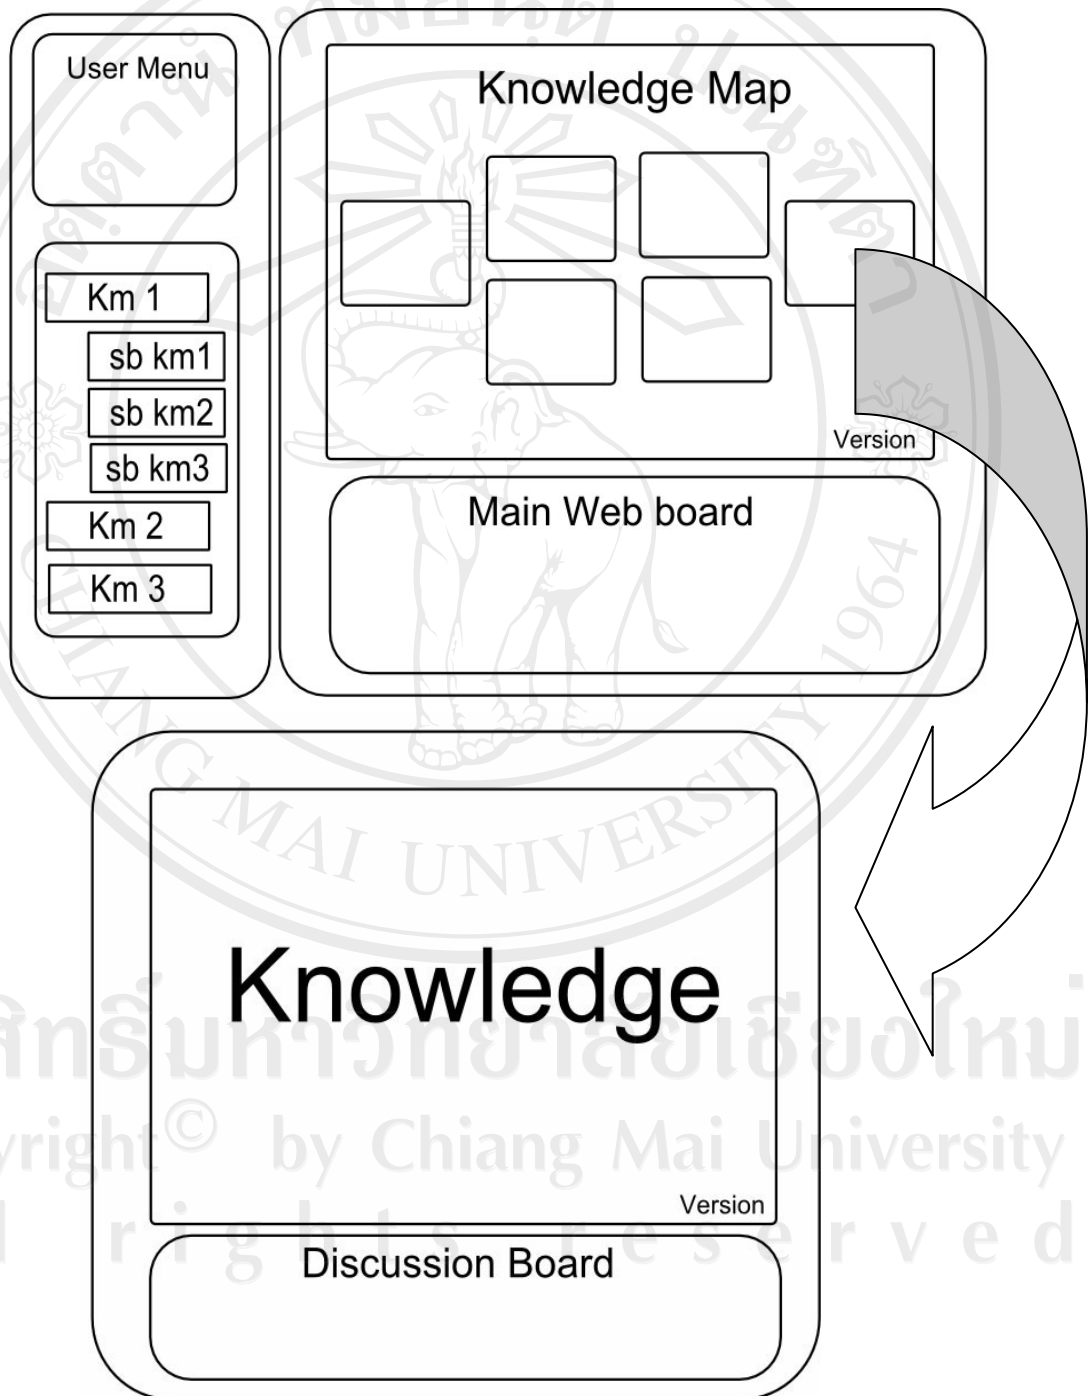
User Menu

Km 1
sb km1
sb km2
sb km3
Km 2
Km 3

Knowledge Map

Version

Main Web board

Knowledge

Version

Discussion Board

CHIANG MAI UNIVERSITY 1964

ลิขสิทธิ์มหาวิทยาลัยเชียงใหม่
Copyright© by Chiang Mai University
All rights reserved